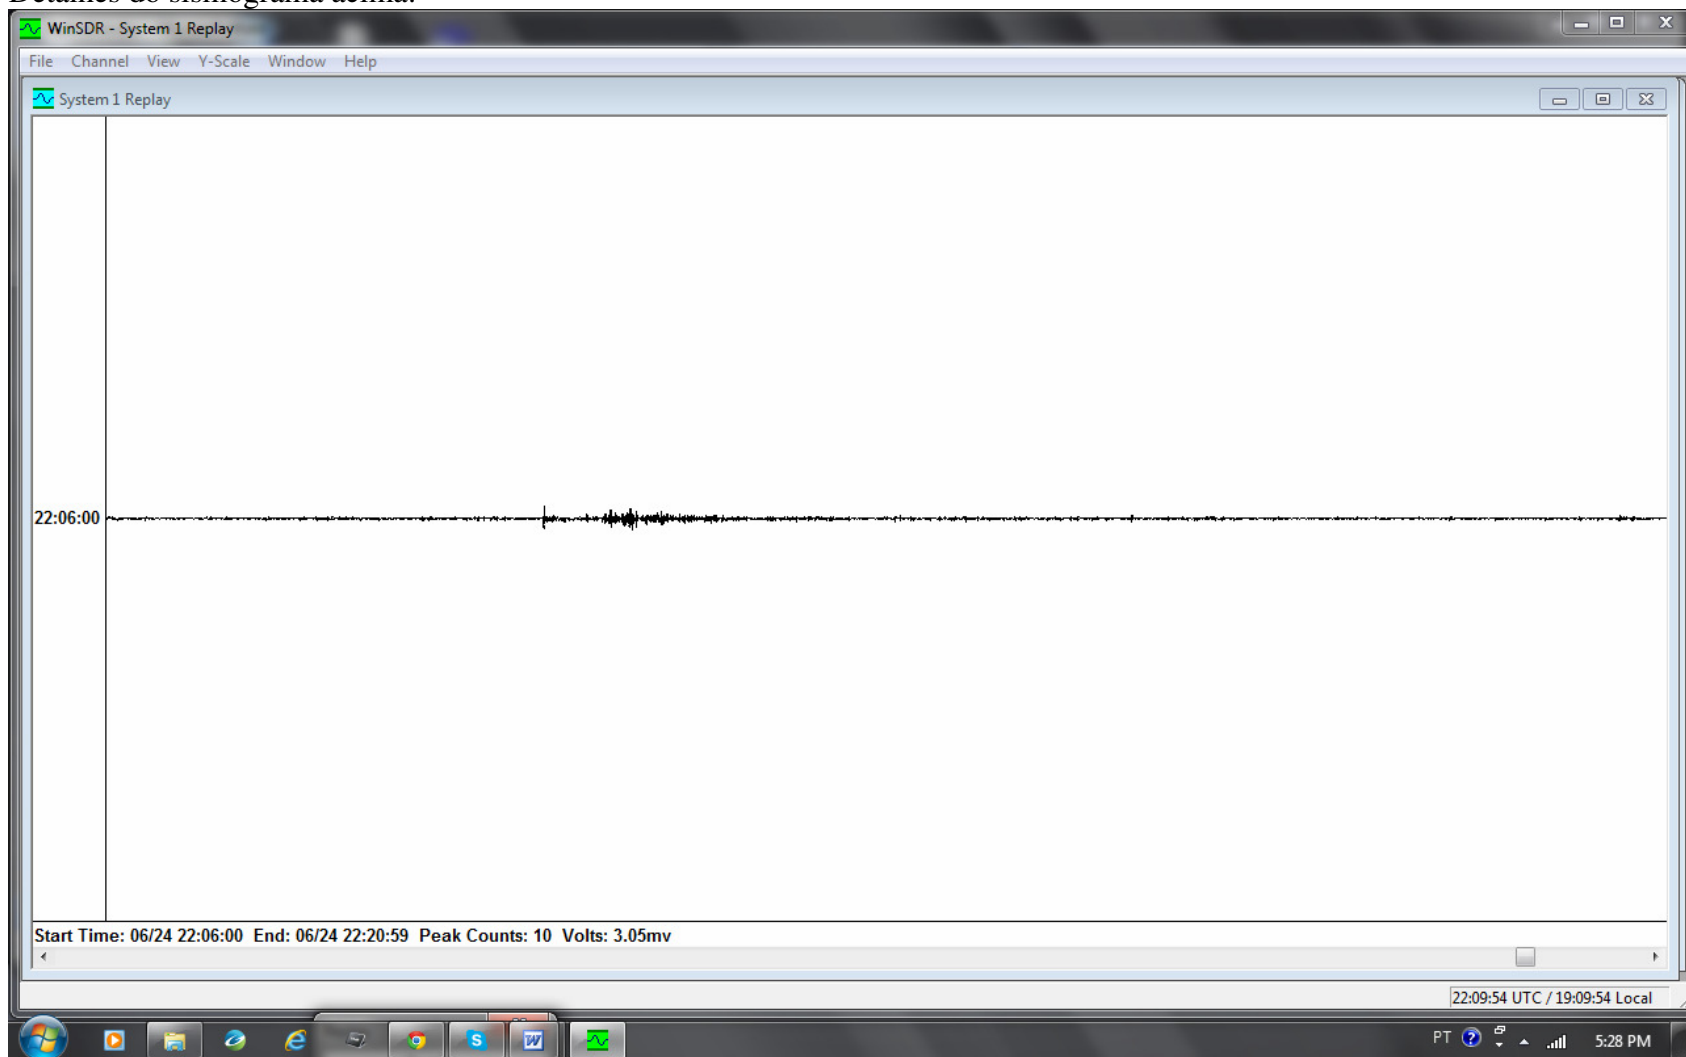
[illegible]

WinSDR - System 1 Replay

File Channel View Y-Scale Window Help

System 1 Replay

22:06:00

Start Time: 06/24 22:06:00 End: 06/24 22:20:59 Peak Counts: 10 Volts: 3.05mv

22:09:54 UTC / 19:09:54 Local

PT

5:28 PM